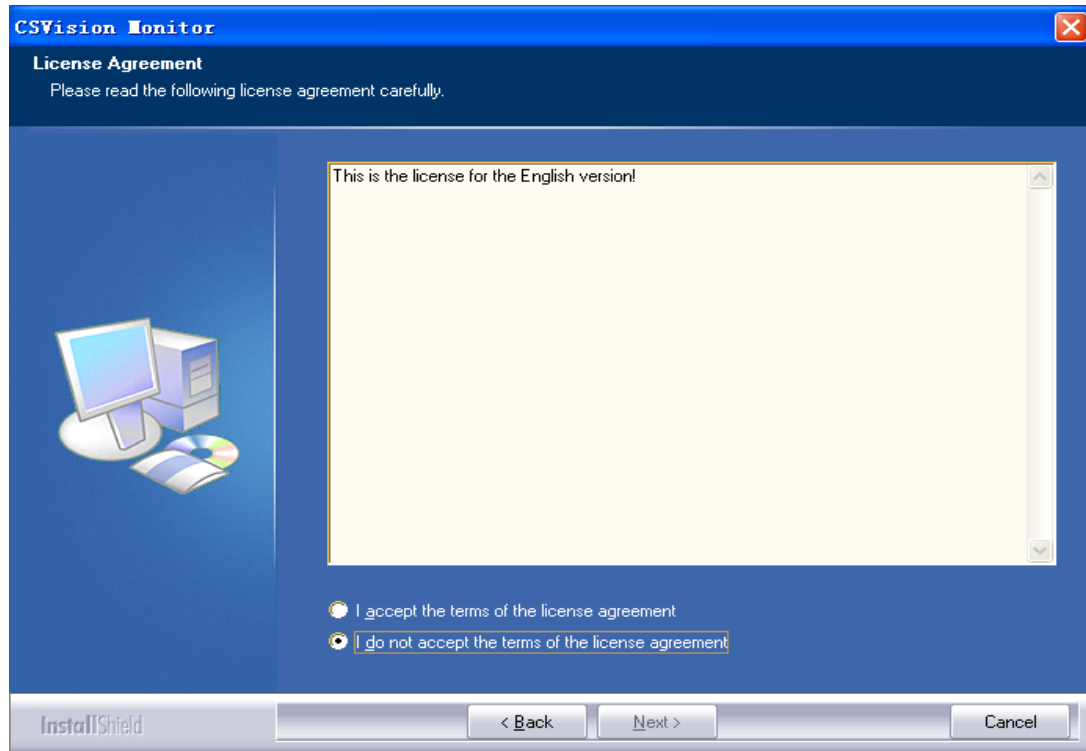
CSVision Monitor

License Agreement

Please read the following license agreement carefully.

This is the license for the English version!

I accept the terms of the license agreement

I do not accept the terms of the license agreement

InstallShield

< Back

Next >

Cancel